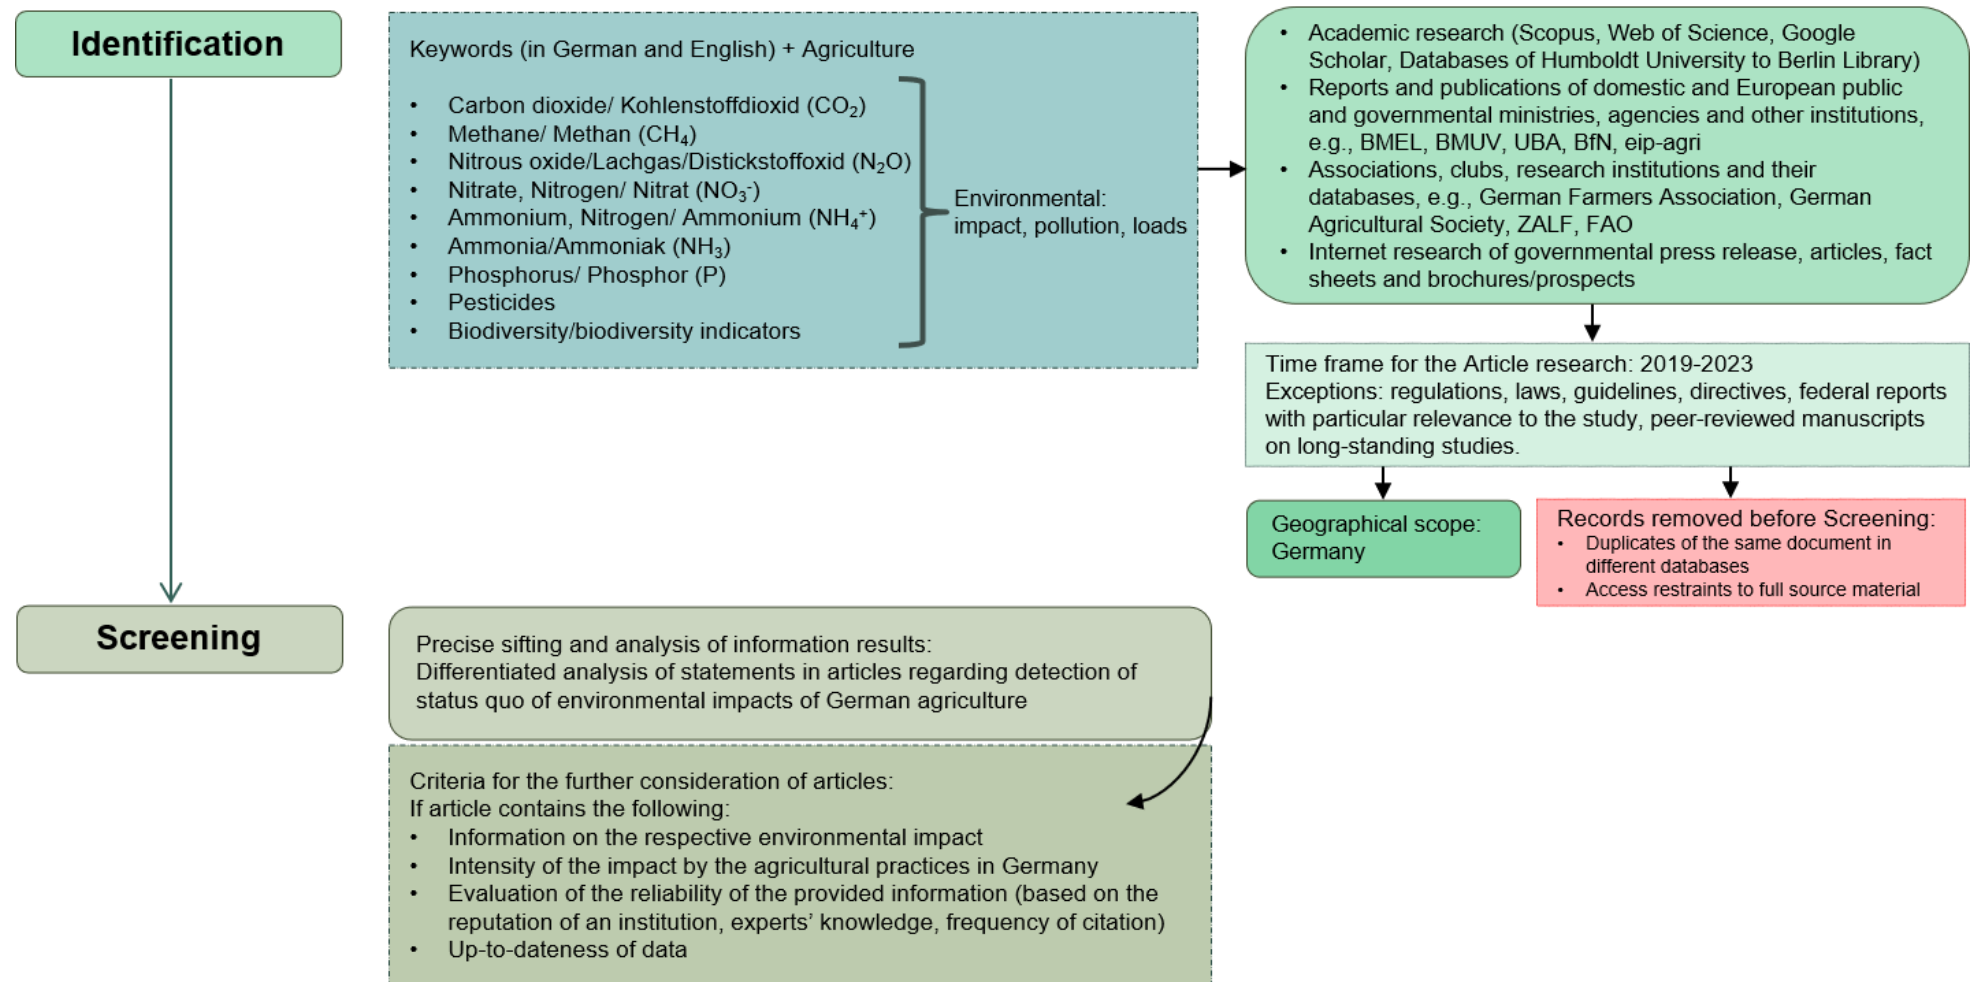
Identification

Keywords (in German and English) + Agriculture

- Carbon dioxide/ Kohlenstoffdioxid ($CO_2$)
- Methane/ Methan ($CH_4$)
- Nitrous oxide/Lachgas/Distickstoffoxid ($N_2O$)
- Nitrate, Nitrogen/ Nitrat ($NO_3^-$)
- Ammonium, Nitrogen/ Ammonium ($NH_4^+$)
- Ammonia/Ammoniak ($NH_3$)
- Phosphorus/ Phosphor (P)
- Pesticides
- Biodiversity/biodiversity indicators

Environmental: impact, pollution, loads

- Academic research (Scopus, Web of Science, Google Scholar, Databases of Humboldt University to Berlin Library)
- Reports and publications of domestic and European public and governmental ministries, agencies and other institutions, e.g., BMEL, BMUV, UBA, BfN, eip-agri
- Associations, clubs, research institutions and their databases, e.g., German Farmers Association, German Agricultural Society, ZALF, FAO
- Internet research of governmental press release, articles, fact sheets and brochures/prospects

Time frame for the Article research: 2019-2023
Exceptions: regulations, laws, guidelines, directives, federal reports with particular relevance to the study, peer-reviewed manuscripts on long-standing studies.

Geographical scope: Germany

Records removed before Screening:
- Duplicates of the same document in different databases
- Access restraints to full source material

Screening

Precise sifting and analysis of information results:
Differentiated analysis of statements in articles regarding detection of status quo of environmental impacts of German agriculture

Criteria for the further consideration of articles:
If article contains the following:
- Information on the respective environmental impact
- Intensity of the impact by the agricultural practices in Germany
- Evaluation of the reliability of the provided information (based on the reputation of an institution, experts' knowledge, frequency of citation)
- Up-to-dateness of data